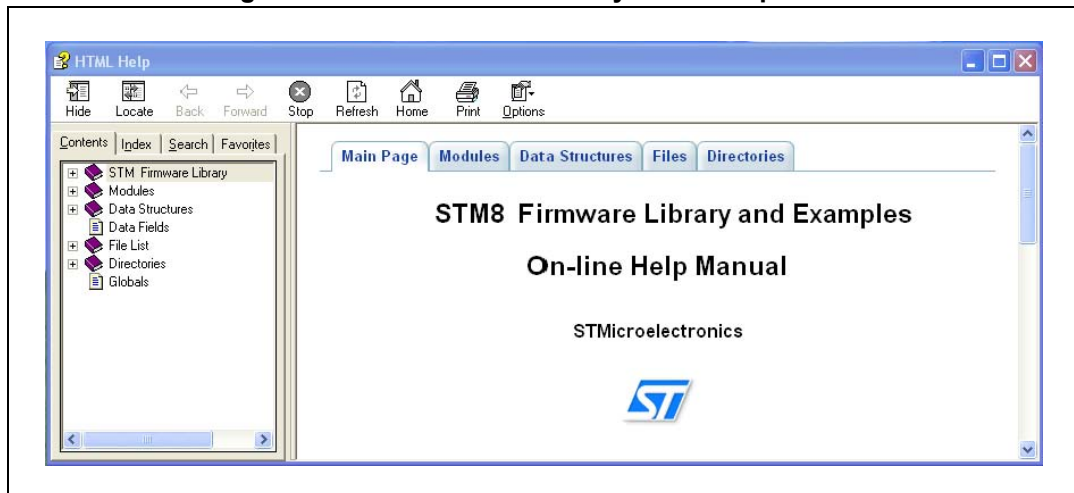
HTML Help

Hide Locate Back Forward Stop Refresh Home Print Options

Contents | Index | Search | Favorites

STM Firmware Library
Modules
Data Structures
Data Fields
File List
Directories
Globals

Main Page | Modules | Data Structures | Files | Directories

STM8 Firmware Library and Examples

On-line Help Manual

STMicroelectronics

ST